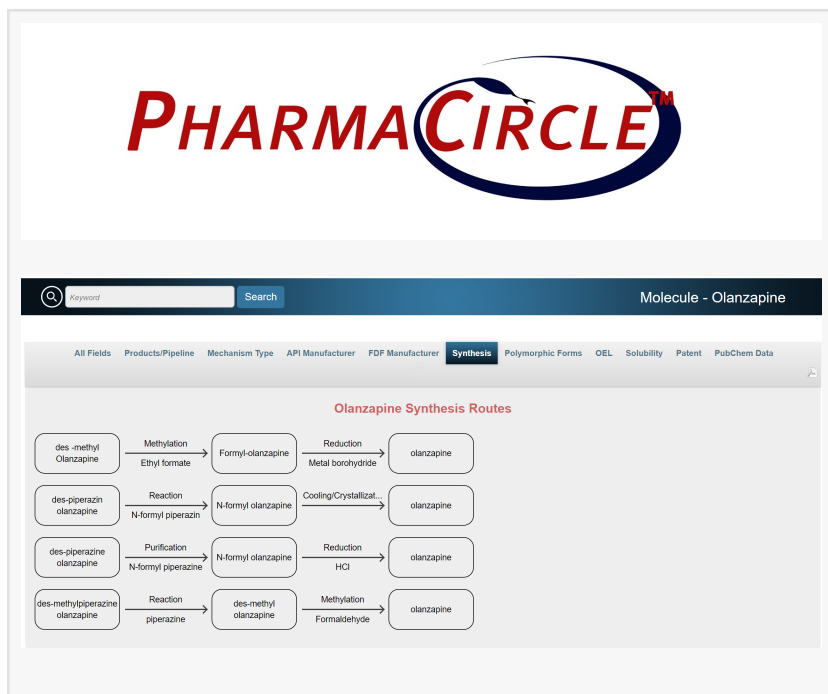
PHARMACIRCLE™

Keyword
Search
Molecule - Olanzapine

All Fields | Products/Pipeline | Mechanism Type | API Manufacturer | FDF Manufacturer | Synthesis | Polymorphic Forms | OEL | Solubility | Patent | PubChem Data

Olanzapine Synthesis Routes

des -methyl Olanzapine → Methylation / Ethyl formate → Formyl-olanzapine → Reduction / Metal borohydride → olanzapine

des-piperazin olanzapine → Reaction / N-formyl piperazin → N-formyl olanzapine → Cooling/Crystallizat... → olanzapine

des-piperazine olanzapine → Purification / N-formyl piperazine → N-formyl olanzapine → Reduction / HCl → olanzapine

des-methylpiperazine olanzapine → Reaction / piperazine → des-methyl olanzapine → Methylation / Formaldehyde → olanzapine